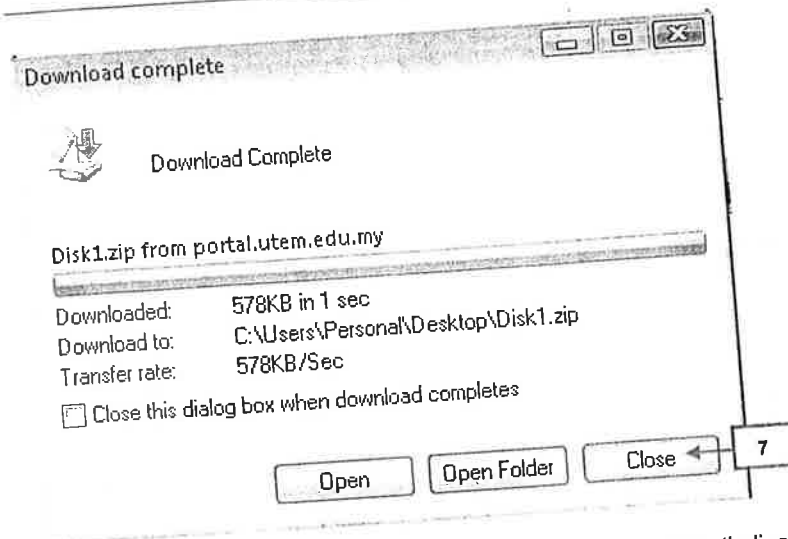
Download complete

Download Complete

Disk1.zip from portal.utem.edu.my

Downloaded: 578KB in 1 sec
Download to: C:\Users\Personal\Desktop\Disk1.zip
Transfer rate: 578KB/Sec

Close this dialog box when download completes

Open
Open Folder
Close
7